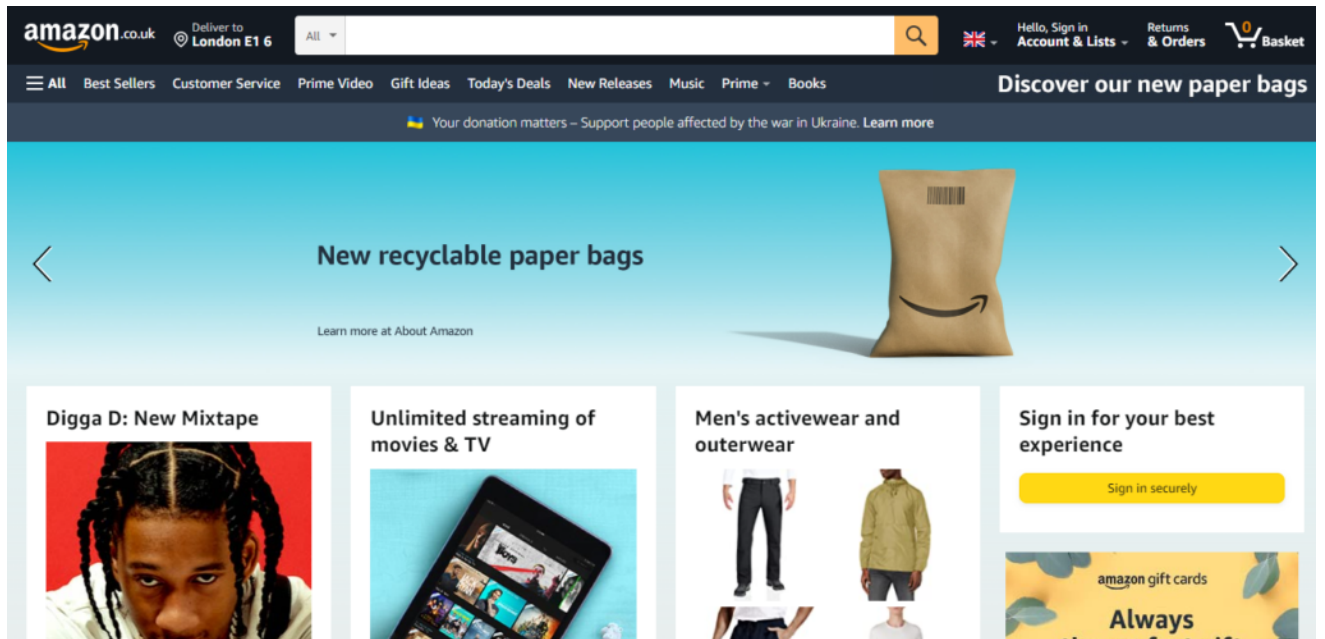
amazon.co.uk

Deliver to
London E1 6

All

Hello, Sign in
Account & Lists

Returns
& Orders

0
Basket

All Best Sellers Customer Service Prime Video Gift Ideas Today's Deals New Releases Music Prime Books

Discover our new paper bags

Your donation matters – Support people affected by the war in Ukraine. Learn more

New recyclable paper bags

Learn more at About Amazon

Digga D: New Mixtape

Unlimited streaming of movies & TV

Men's activewear and outerwear

Sign in for your best experience

Sign in securely

amazon gift cards

Always
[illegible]